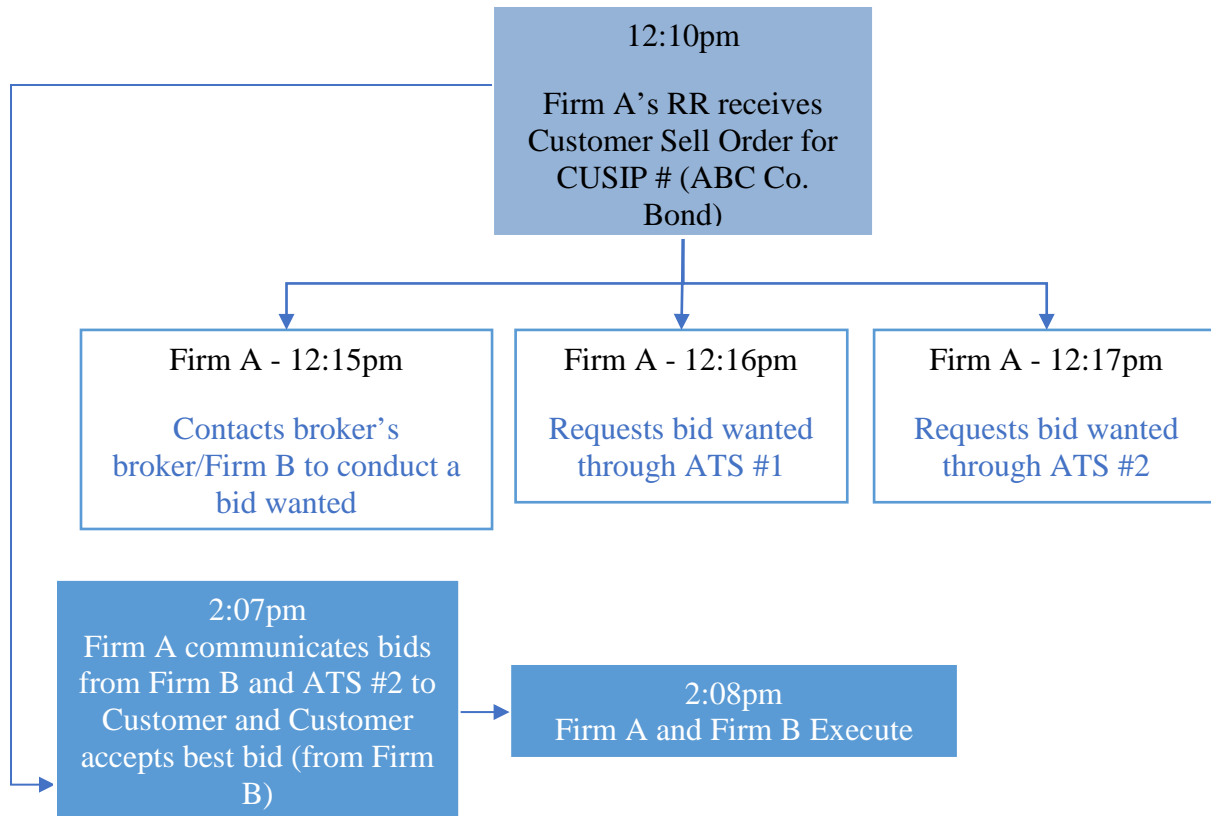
12:10pm

Firm A’s RR receives Customer Sell Order for CUSIP # (ABC Co. Bond)

Firm A - 12:15pm

Contacts broker’s broker/Firm B to conduct a bid wanted

Firm A - 12:16pm

Requests bid wanted through ATS #1

Firm A - 12:17pm

Requests bid wanted through ATS #2

2:07pm
Firm A communicates bids from Firm B and ATS #2 to Customer and Customer accepts best bid (from Firm B)

2:08pm
Firm A and Firm B Execute